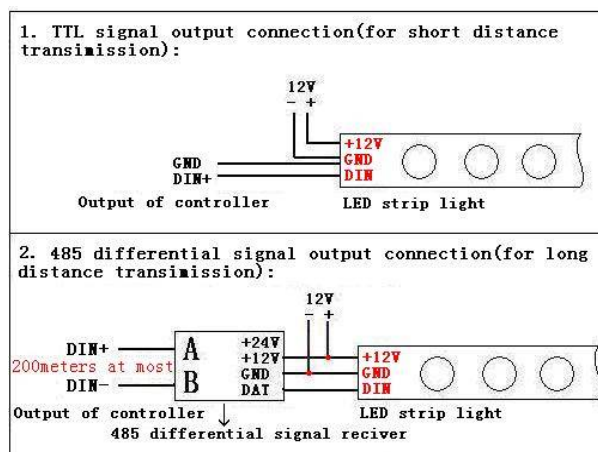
1. TTL signal output connection(for short distance transimission):

12V
- +

+12V
GND
DIN

GND
DIN+

Output of controller

LED strip light

2. 485 differential signal output connection(for long distance transimission):

12V
- +

DIN+
200meters at most
DIN-

A
B

+24V
+12V
GND
DAT

+12V
GND
DIN

Output of controller

LED strip light

485 differential signal reciver